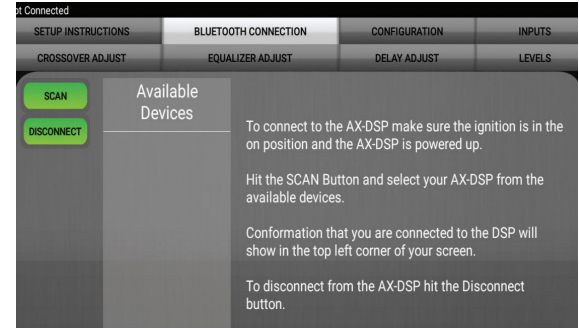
ot Connected

SETUP INSTRUCTIONS | BLUETOOTH CONNECTION | CONFIGURATION | INPUTS

CROSSOVER ADJUST | EQUALIZER ADJUST | DELAY ADJUST | LEVELS

SCAN

DISCONNECT

Available Devices

To connect to the AX-DSP make sure the ignition is in the on position and the AX-DSP is powered up.

Hit the SCAN Button and select your AX-DSP from the available devices.

Conformation that you are connected to the DSP will show in the top left corner of your screen.

To disconnect from the AX-DSP hit the Disconnect button.